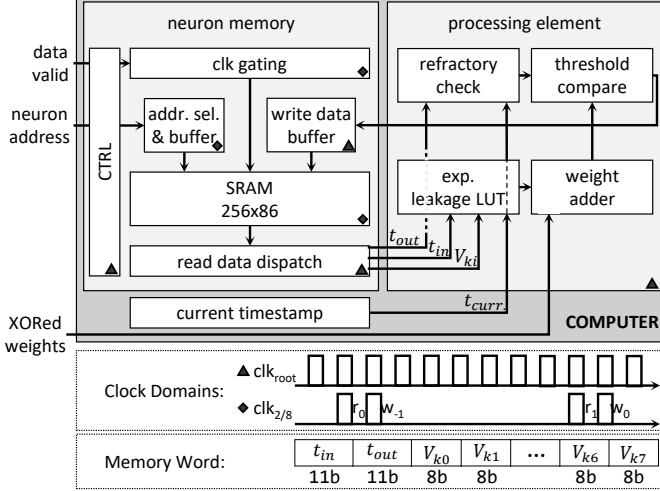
neuron memory

processing element

data valid

clk gating

refractory check

threshold compare

neuron address

CTRL

addr. sel. & buffer

write data buffer

exp. leakage LUT

weight adder

SRAM 256x86

$t_{out}$

$t_{in}$

$V_{ki}$

read data dispatch

$t_{curr.}$

current timestamp

COMPUTER

XORed weights

Clock Domains:

▲clk$_{root}$

◆clk$_{2/8}$

r$_0$ w$_{-1}$

r$_1$ w$_0$

Memory Word:

| $t_{in}$ | $t_{out}$ | $V_{k0}$ | $V_{k1}$ | ... | $V_{k6}$ | $V_{k7}$ |
|---|---|---|---|---|---|---|
| 11b | 11b | 8b | 8b | | 8b | 8b |